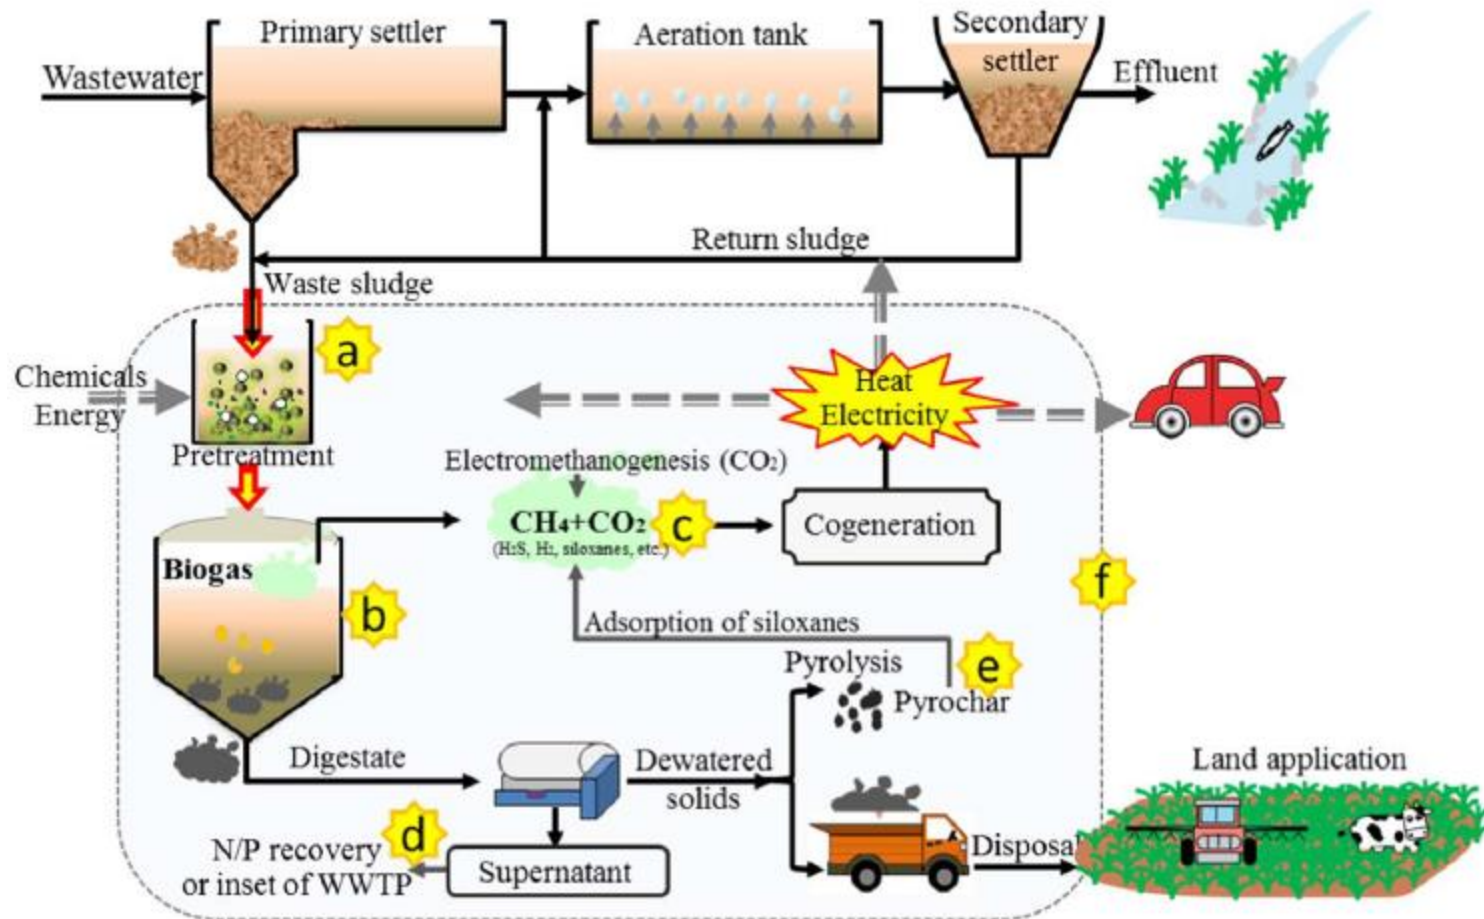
Primary settler
Aeration tank
Secondary settler
Wastewater
Effluent
Return sludge
Waste sludge
a
Chemicals
Energy
Pretreatment
Heat
Electricity
Electromethanogenesis ($CO_2$)
$CH_4+CO_2$
($H_2S$, $H_2$, siloxanes, etc.)
c
Cogeneration
Biogas
b
f
Adsorption of siloxanes
Pyrolysis
e
Pyrochar
Digestate
Dewatered solids
Land application
d
N/P recovery or inset of WWTP
Supernatant
Disposa